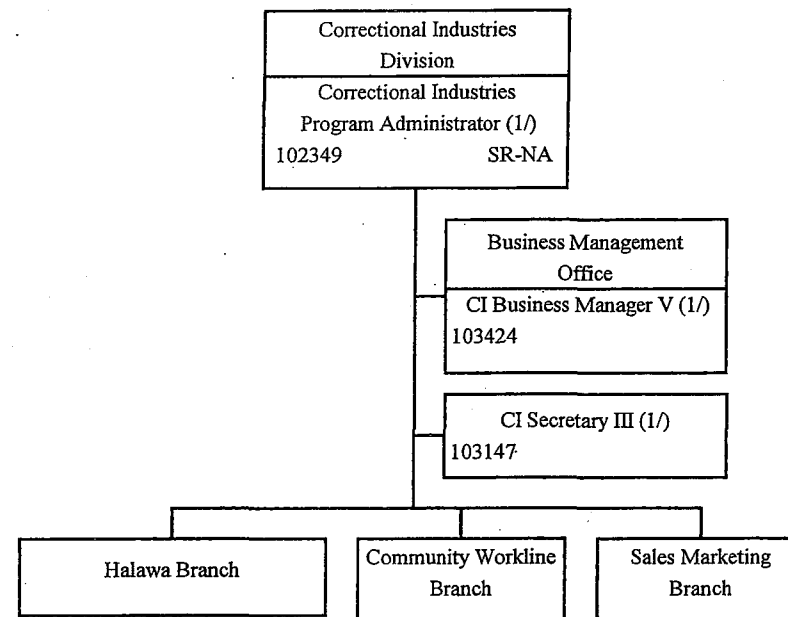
Correctional Industries Division

Correctional Industries Program Administrator (1/)
102349 SR-NA

Business Management Office

CI Business Manager V (1/)
103424

CI Secretary III (1/)
103147

Halawa Branch

Community Workline Branch

Sales Marketing Branch